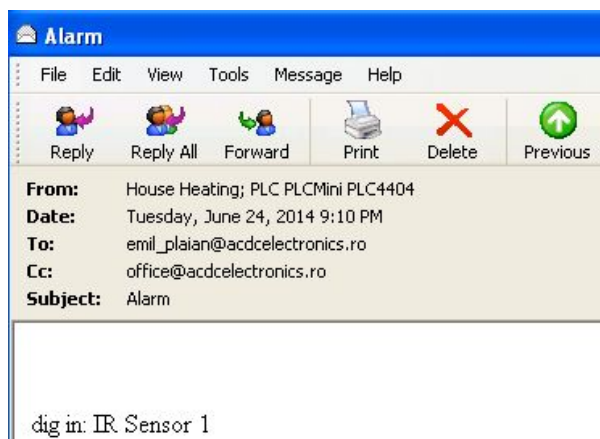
Alarm

File Edit View Tools Message Help

Reply Reply All Forward Print Delete Previous

From: House Heating; PLC PLCMini PLC4404
Date: Tuesday, June 24, 2014 9:10 PM
To: emil_plaian@acdcelectronics.ro
Cc: office@acdcelectronics.ro
Subject: Alarm

dig in: IR Sensor 1